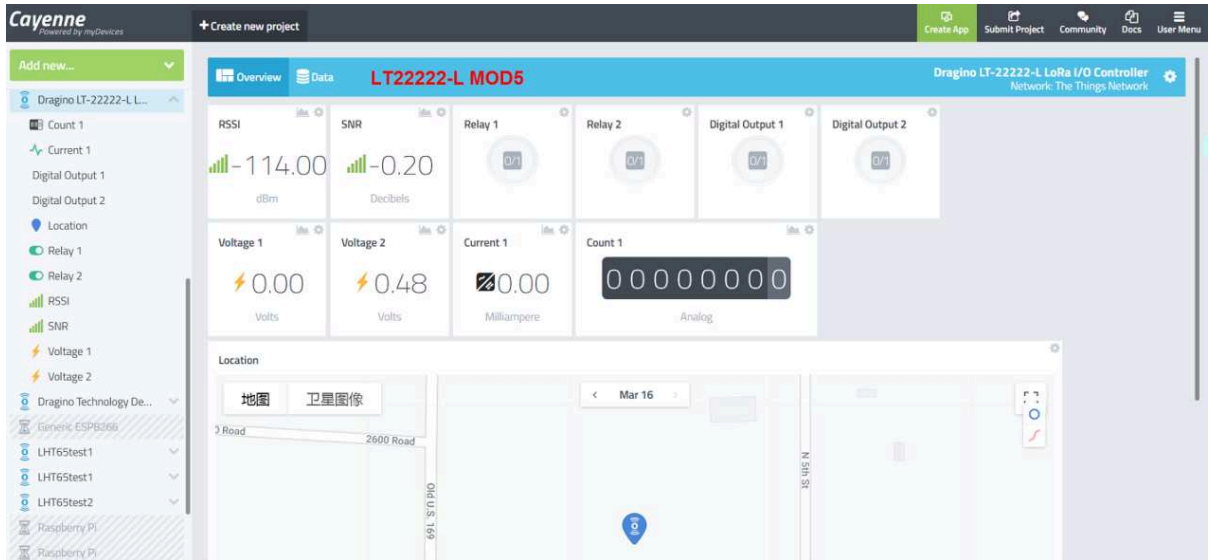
Cayenne
Powered by myDevices

+ Create new project

Create App
Submit Project
Community
Docs
User Menu

Add new...

Dragino LT-22222-L L...
Count 1
Current 1
Digital Output 1
Digital Output 2
Location
Relay 1
Relay 2
RSSI
SNR
Voltage 1
Voltage 2
Dragino Technology De...
Generic ESP8266
LHT65test1
LHT65test1
LHT65test2
Raspberry Pi
Raspberry Pi

Overview
Data
LT22222-L MOD5

Dragino LT-22222-L LoRa I/O Controller
Network: The Things Network

RSSI
-114.00
dBm

SNR
-0.20
Decibels

Relay 1
0/1

Relay 2
0/1

Digital Output 1
0/1

Digital Output 2
0/1

Voltage 1
0.00
Volts

Voltage 2
0.48
Volts

Current 1
0.00
Milliampere

Count 1
00000000
Analog

Location

地图
卫星图像

Mar 16

Road
2600 Road
Old U.S. 169
N 5th St